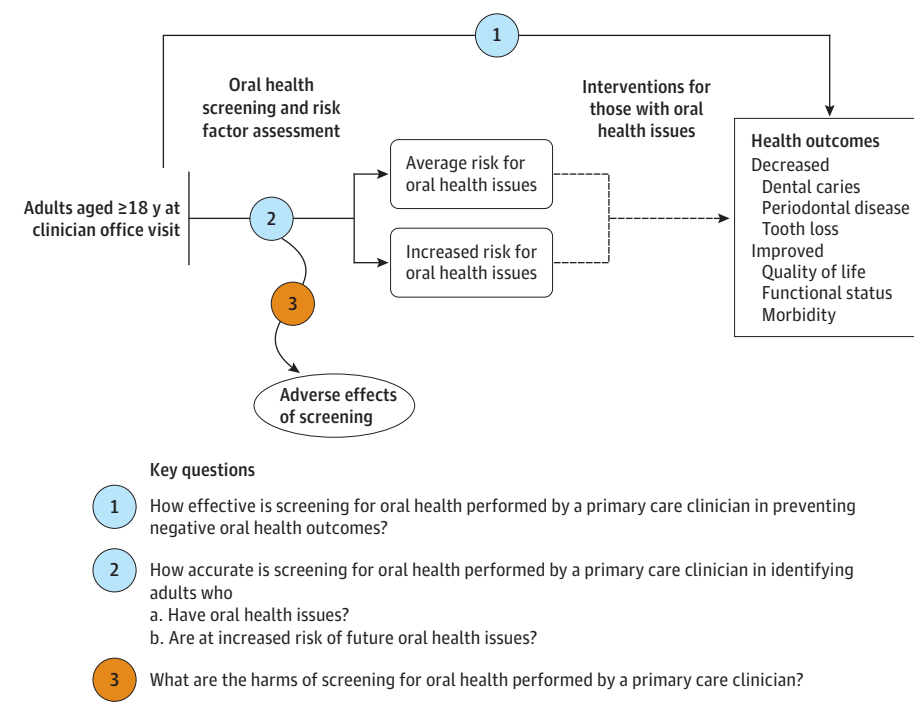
1

Oral health screening and risk factor assessment

Interventions for those with oral health issues

Adults aged ≥18 y at clinician office visit

2

Average risk for oral health issues

Increased risk for oral health issues

Health outcomes
Decreased
Dental caries
Periodontal disease
Tooth loss
Improved
Quality of life
Functional status
Morbidity

3

Adverse effects of screening

Key questions

1 How effective is screening for oral health performed by a primary care clinician in preventing negative oral health outcomes?

2 How accurate is screening for oral health performed by a primary care clinician in identifying adults who
a. Have oral health issues?
b. Are at increased risk of future oral health issues?

3 What are the harms of screening for oral health performed by a primary care clinician?